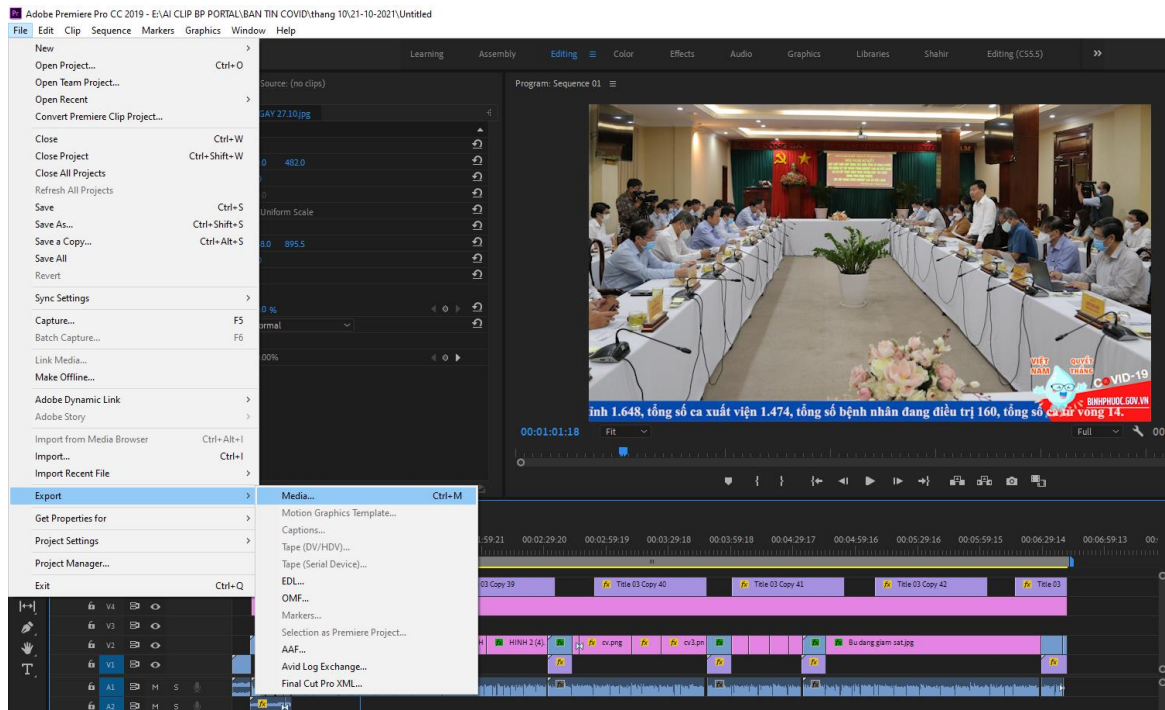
Adobe Premiere Pro CC 2019 - E:\AI CLIP BP PORTAL\BAN TIN COVID\thang 10\21-10-2021\Untitled

File Edit Clip Sequence Markers Graphics Window Help

Learning Assembly Editing Color Effects Audio Graphics Libraries Shahir Editing (CS5.5) »

New
Open Project... Ctrl+O
Open Team Project...
Open Recent
Convert Premiere Clip Project...
Close Ctrl+W
Close Project Ctrl+Shift+W
Close All Projects
Refresh All Projects
Save Ctrl+S
Save As... Ctrl+Shift+S
Save a Copy... Ctrl+Alt+S
Save All
Revert
Sync Settings
Capture... F5
Batch Capture... F6
Link Media...
Make Offline...
Adobe Dynamic Link
Adobe Story
Import from Media Browser Ctrl+Alt+I
Import... Ctrl+I
Import Recent File
Export
Get Properties for
Project Settings
Project Manager...
Exit Ctrl+Q

Media... Ctrl+M
Motion Graphics Template...
Captions...
Tape (DV/HDV)...
Tape (Serial Device)...
EDL...
OMF...
Markers...
Selection as Premiere Project...
AAF...
Avid Log Exchange...
Final Cut Pro XML...

Source: (no clips)
GAY 27.10.jpg
0 482.0
Uniform Scale
8.0 895.5
0 %
ormal
00%

Program: Sequence 01
VIỆT NAM QUYẾT THẮNG COVID-19
BINHPHUOC.GOV.VN
inh 1.648, tổng số ca xuất viện 1.474, tổng số bệnh nhân đang điều trị 160, tổng số ca từ vong 14.
00:01:01:18 Fit Full

:59:21 00:02:29:20 00:02:59:19 00:03:29:18 00:03:59:18 00:04:29:17 00:04:59:16 00:05:29:16 00:05:59:15 00:06:29:14 00:06:59:13
03 Copy 39 Title 03 Copy 40 Title 03 Copy 41 Title 03 Copy 42 Title 03
V4 V3 V2 V1 A1 A2
HINH 2 (4). cv.png cv3.pn Bu dang giam sat.jpg
M S